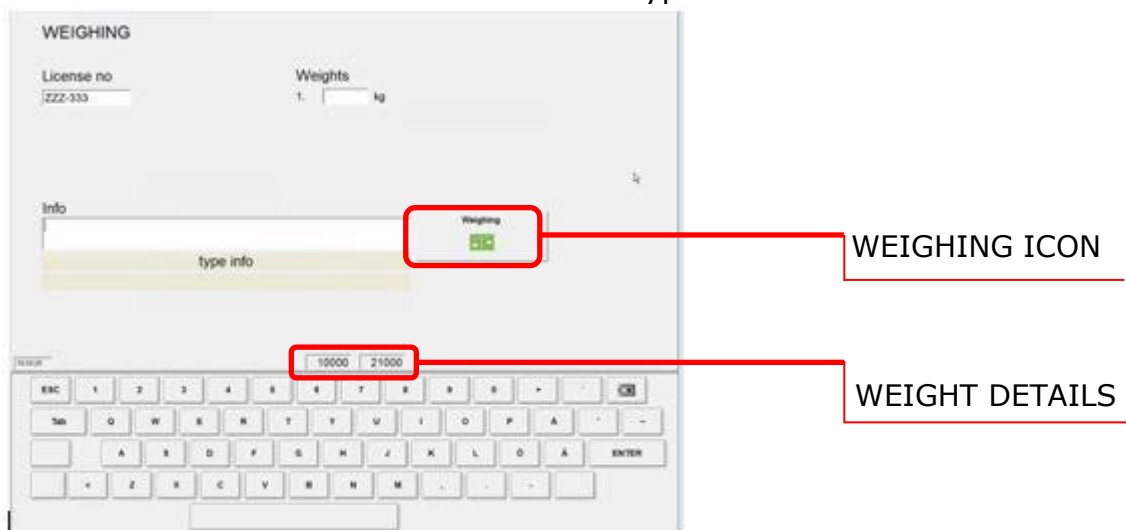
WEIGHING

License no
ZZZ-333

Weights
1. kg

Info

type info

Weighing

WEIGHING ICON

10000 21000

WEIGHT DETAILS

ESC 1 2 3 4 5 6 7 8 9 0 +

Tab Q W E R T Y U I O P Å

A S D F G H J K L Ö Ä ENTER

< Z X C V B N M , . -